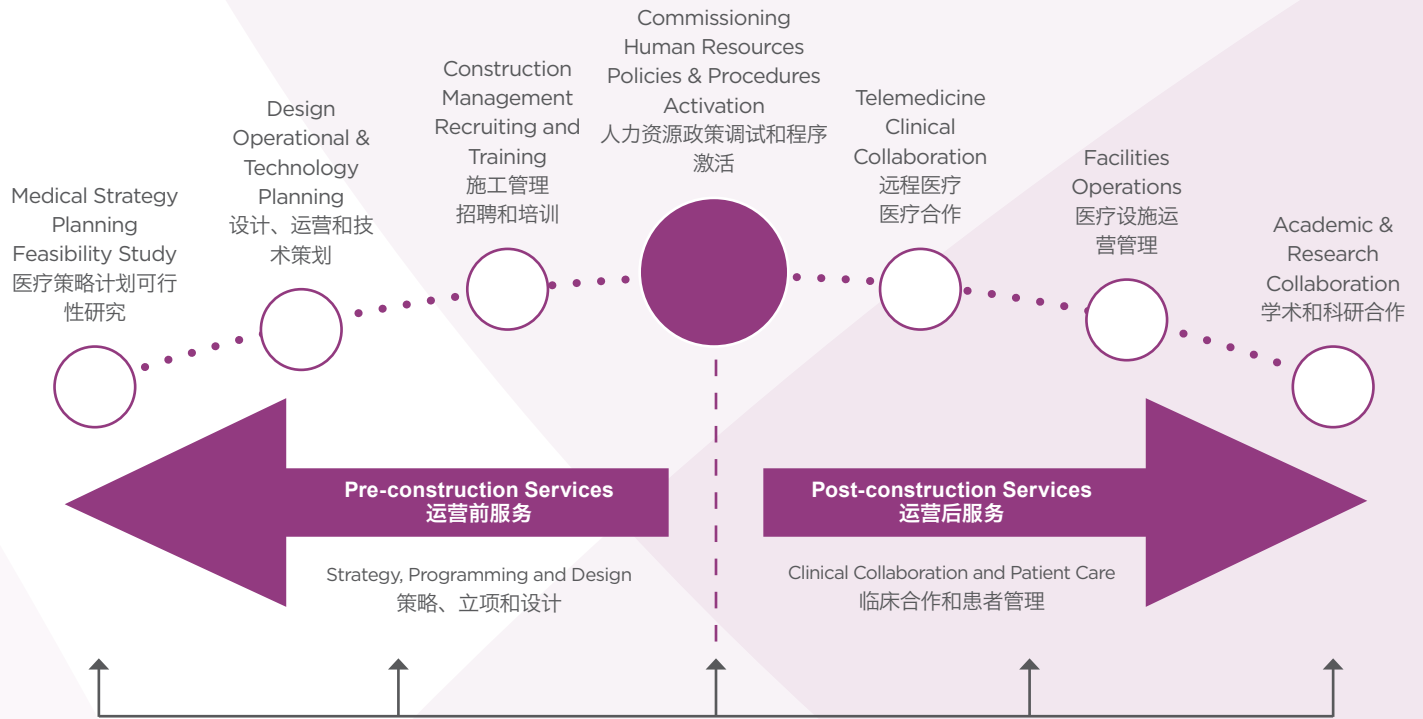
Medical Strategy Planning Feasibility Study
医疗策略计划可行性研究

Design Operational & Technology Planning
设计、运营和技术策划

Construction Management Recruiting and Training
施工管理
招聘和培训

Commissioning
Human Resources
Policies & Procedures
Activation
人力资源政策调试和程序激活

Telemedicine Clinical Collaboration
远程医疗
医疗合作

Facilities Operations
医疗设施运营管理

Academic & Research Collaboration
学术和科研合作

Pre-construction Services
运营前服务

Strategy, Programming and Design
策略、立项和设计

Post-construction Services
运营后服务

Clinical Collaboration and Patient Care
临床合作和患者管理